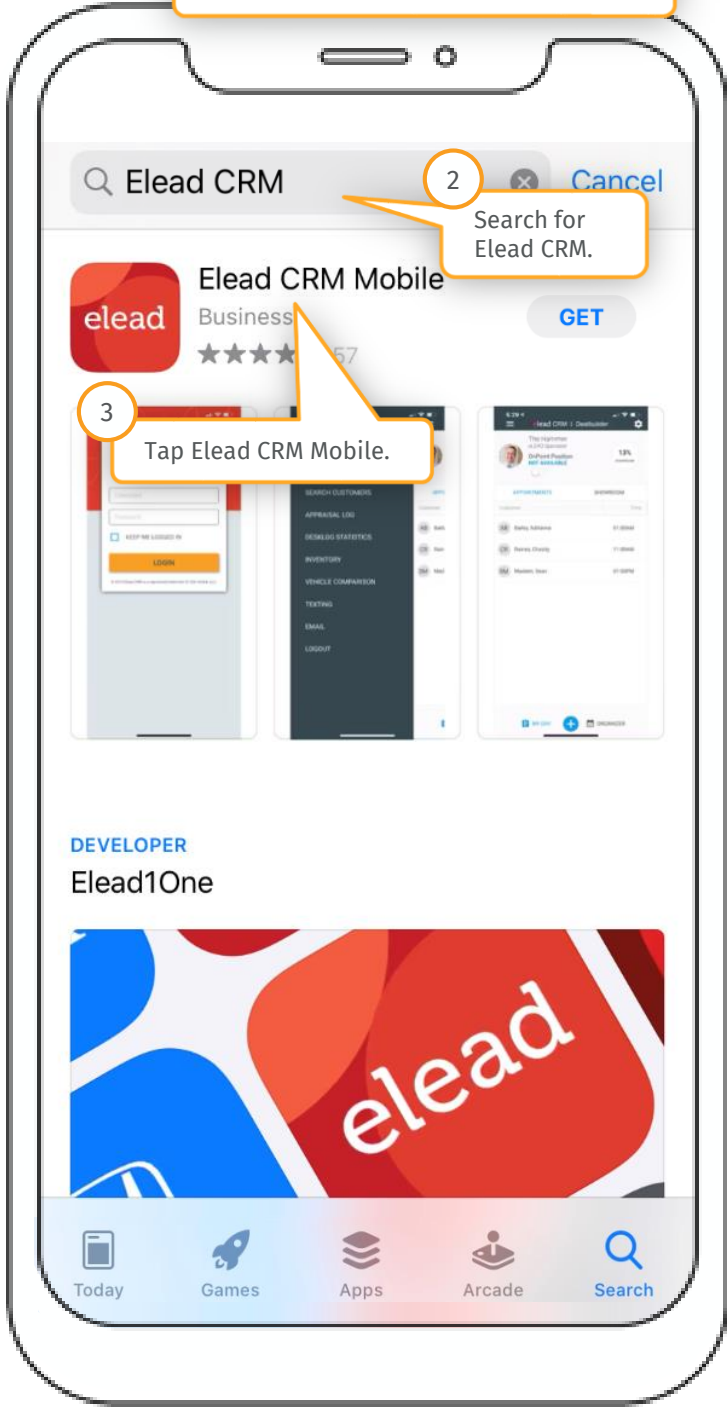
Elead CRM

Cancel

2

Search for Elead CRM.

elead

Elead CRM Mobile

Business

GET

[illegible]57

3

Tap Elead CRM Mobile.

KEEP ME LOGGED IN

LOGIN

SEARCH CUSTOMERS

APPRAISAL LOG

DESKLOG STATISTICS

INVENTORY

VEHICLE COMPARISON

TEXTING

EMAIL

LOGOUT

Elead CRM | Deskbuilder

APPOINTMENTS

SHOWROOM

Bailey, Adrienne

Penney, Charity

Masters, Sean

MY DAY

ORGANIZER

DEVELOPER

Elead1One

elead

Today

Games

Apps

Arcade

Search